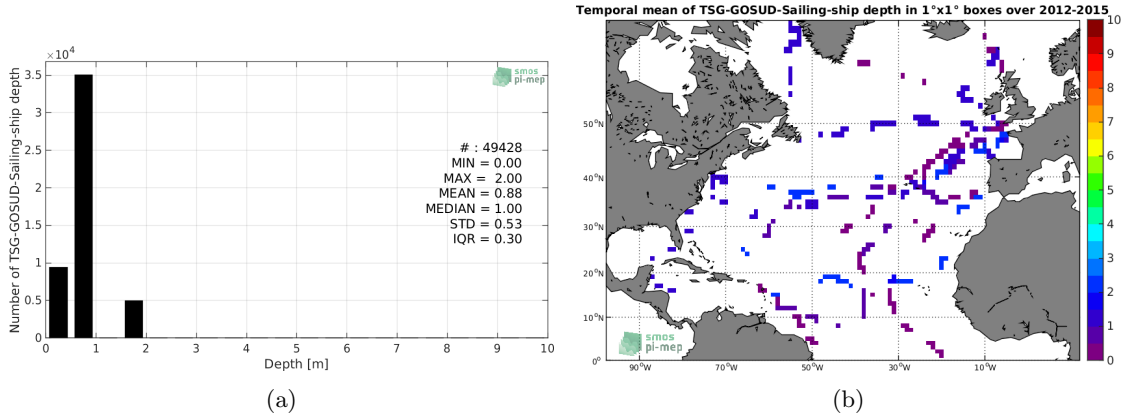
$\times 10^4$

3.5
3
2.5
2
1.5
1
0.5
0

Number of TSG-GOSUD-Sailing-ship depth

smos
pi-mep

# : 49428
MIN = 0.00
MAX = 2.00
MEAN = 0.88
MEDIAN = 1.00
STD = 0.53
IQR = 0.30

0 1 2 3 4 5 6 7 8 9 10
Depth [m]

(a)

Temporal mean of TSG-GOSUD-Sailing-ship depth in 1°x1° boxes over 2012-2015

50°N
40°N
30°N
20°N
10°N
0°

90°W 70°W 50°W 30°W 10°W

smos
pi-mep

10
9
8
7
6
5
4
3
2
1
0

(b)